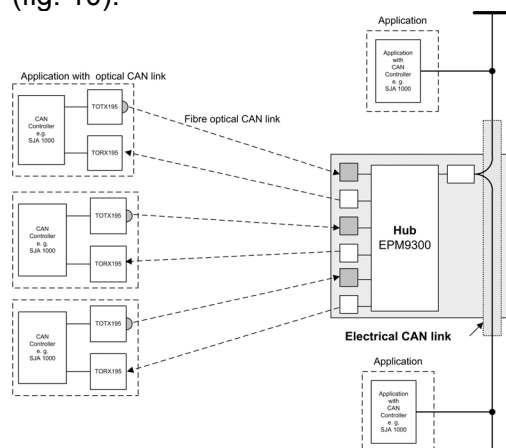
(fig. 10).

Application

Application with CAN Controller e. g. SJA 1000

Application with optical CAN link

CAN Controller e. g. SJA 1000

TOTX195

TORX195

Fibre optical CAN link

CAN Controller e. g. SJA 1000

TOTX195

TORX195

Hub
EPM9300

CAN Controller e. g. SJA 1000

TOTX195

TORX195

Electrical CAN link

Application

Application with CAN Controller e. g. SJA 1000